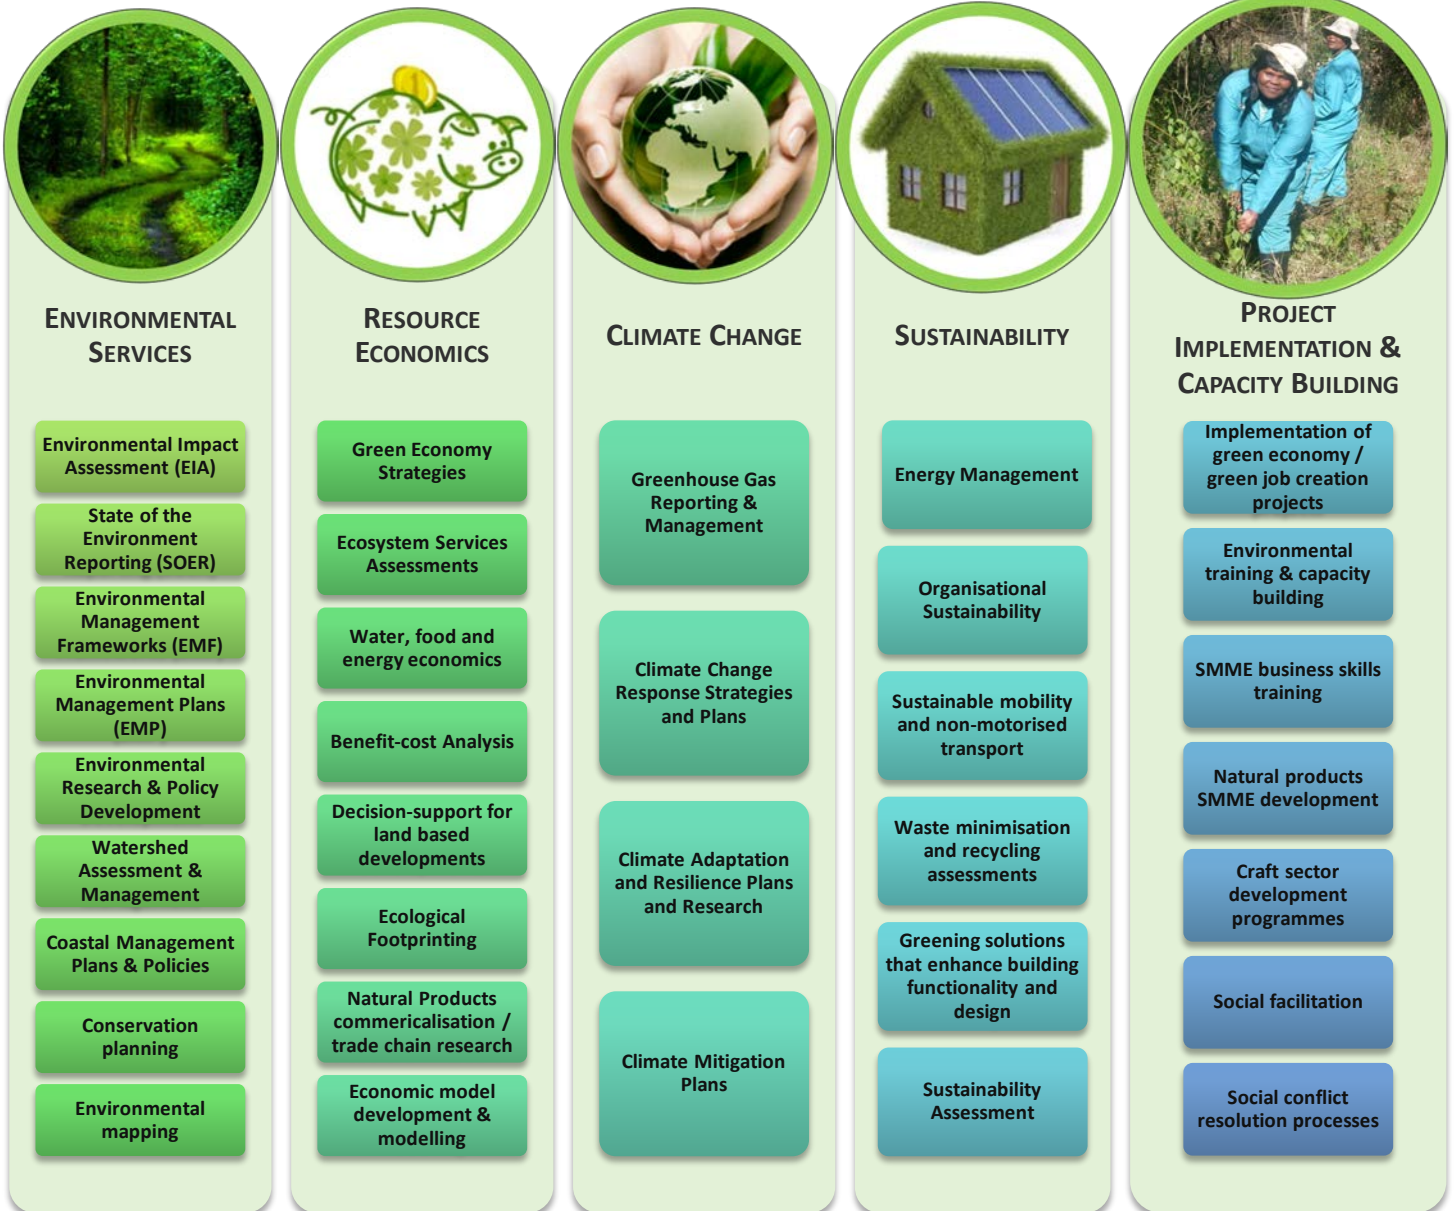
ENVIRONMENTAL SERVICES

Environmental Impact Assessment (EIA)

State of the Environment Reporting (SOER)

Environmental Management Frameworks (EMF)

Environmental Management Plans (EMP)

Environmental Research & Policy Development

Watershed Assessment & Management

Coastal Management Plans & Policies

Conservation planning

Environmental mapping

RESOURCE ECONOMICS

Green Economy Strategies

Ecosystem Services Assessments

Water, food and energy economics

Benefit-cost Analysis

Decision-support for land based developments

Ecological Footprinting

Natural Products commericalisation / trade chain research

Economic model development & modelling

CLIMATE CHANGE

Greenhouse Gas Reporting & Management

Climate Change Response Strategies and Plans

Climate Adaptation and Resilience Plans and Research

Climate Mitigation Plans

SUSTAINABILITY

Energy Management

Organisational Sustainability

Sustainable mobility and non-motorised transport

Waste minimisation and recycling assessments

Greening solutions that enhance building functionality and design

Sustainability Assessment

PROJECT IMPLEMENTATION & CAPACITY BUILDING

Implementation of green economy / green job creation projects

Environmental training & capacity building

SMME business skills training

Natural products SMME development

Craft sector development programmes

Social facilitation

Social conflict resolution processes